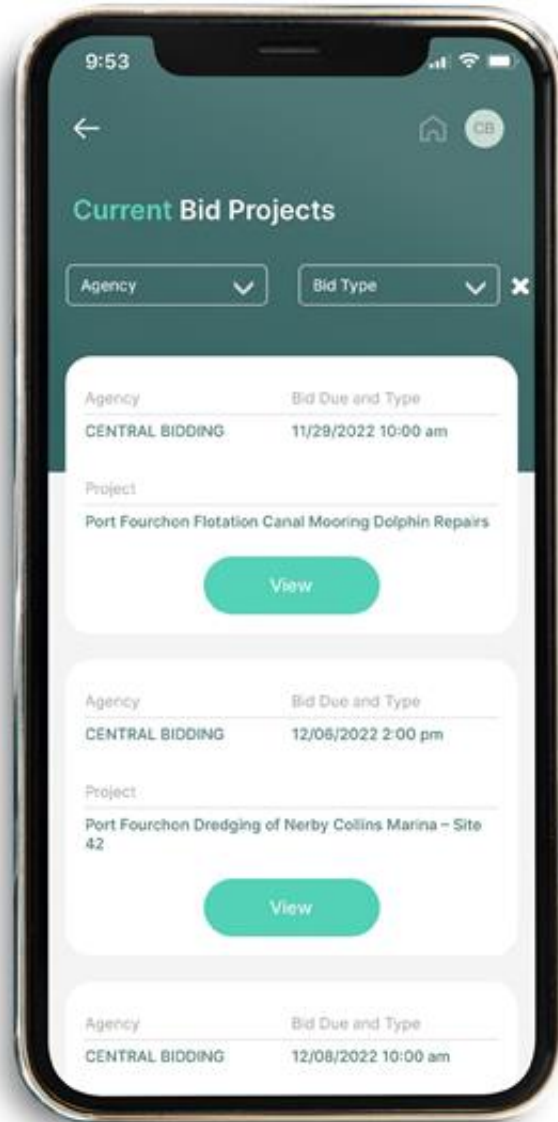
9:53

←

CB

Current Bid Projects

Agency

Bid Type

Agency
CENTRAL BIDDING

Bid Due and Type
11/29/2022 10:00 am

Project
Port Fourchon Flotation Canal Mooring Dolphin Repairs

View

Agency
CENTRAL BIDDING

Bid Due and Type
12/06/2022 2:00 pm

Project
Port Fourchon Dredging of Nerby Collins Marina – Site 42

View

Agency
CENTRAL BIDDING

Bid Due and Type
12/08/2022 10:00 am